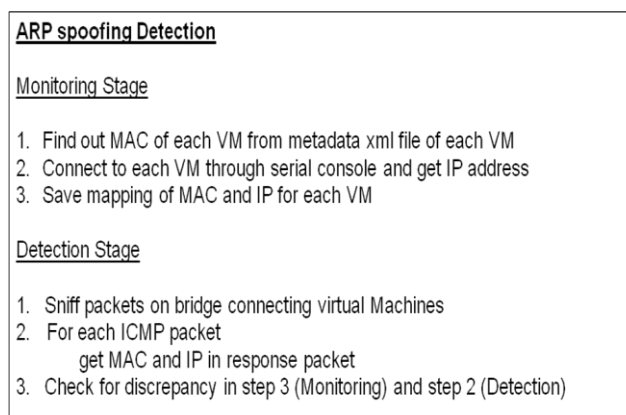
ARP spoofing Detection

Monitoring Stage

1. Find out MAC of each VM from metadata xml file of each VM
2. Connect to each VM through serial console and get IP address
3. Save mapping of MAC and IP for each VM

Detection Stage

1. Sniff packets on bridge connecting virtual Machines
2. For each ICMP packet
get MAC and IP in response packet
3. Check for discrepancy in step 3 (Monitoring) and step 2 (Detection)